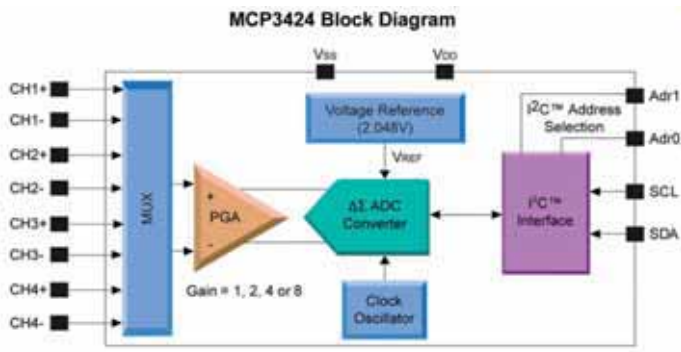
MCP3424 Block Diagram

VSS

VDD

CH1+

CH1-

CH2+

CH2-

CH3+

CH3-

CH4+

CH4-

MUX

Voltage Reference (2.048V)

VREF

I²C™ Address Selection

Adr1

Adr0

+

-

PGA

ΔΣ ADC Converter

I²C™ Interface

SCL

SDA

Gain = 1, 2, 4 or 8

Clock Oscillator